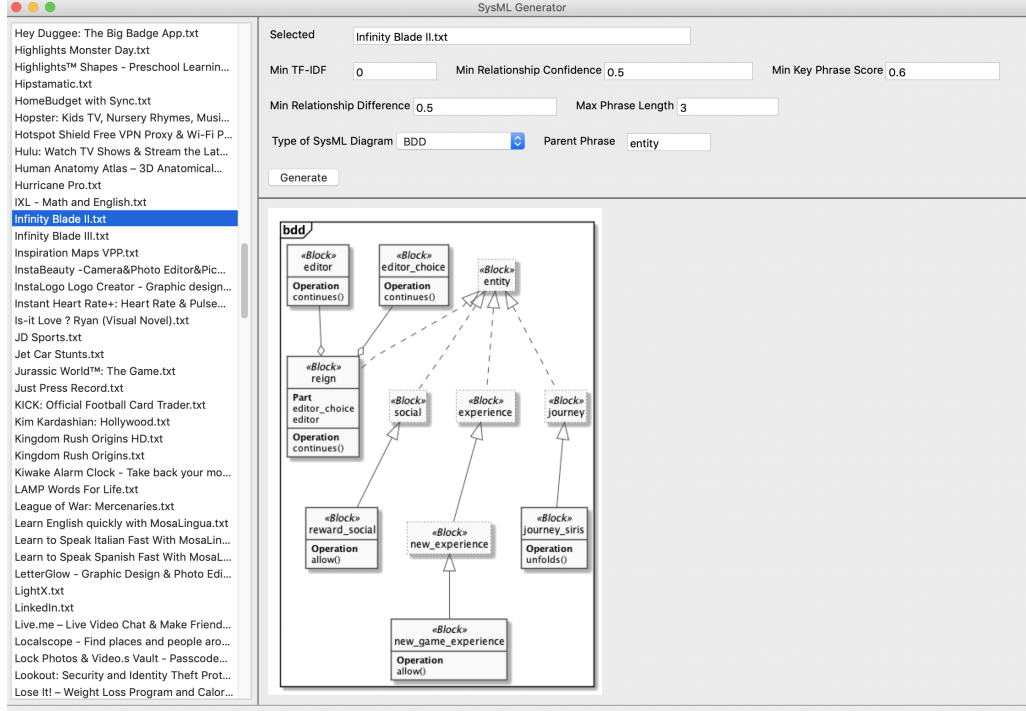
SysML Generator

Hey Duggee: The Big Badge App.txt
Highlights Monster Day.txt
Highlights™ Shapes - Preschool Learnin...
Hipstamatic.txt
HomeBudget with Sync.txt
Hopster: Kids TV, Nursery Rhymes, Musi...
Hotspot Shield Free VPN Proxy & Wi-Fi P...
Hulu: Watch TV Shows & Stream the Lat...
Human Anatomy Atlas – 3D Anatomical...
Hurricane Pro.txt
IXL - Math and English.txt
Infinity Blade II.txt
Infinity Blade III.txt
Inspiration Maps VPP.txt
InstaBeauty -Camera&Photo Editor&Pic...
InstaLogo Logo Creator - Graphic design...
Instant Heart Rate+: Heart Rate & Pulse...
Is-it Love ? Ryan (Visual Novel).txt
JD Sports.txt
Jet Car Stunts.txt
Jurassic World™: The Game.txt
Just Press Record.txt
KICK: Official Football Card Trader.txt
Kim Kardashian: Hollywood.txt
Kingdom Rush Origins HD.txt
Kingdom Rush Origins.txt
Kiwake Alarm Clock - Take back your mo...
LAMP Words For Life.txt
League of War: Mercenaries.txt
Learn English quickly with MosaLingua.txt
Learn to Speak Italian Fast With MosaLin...
Learn to Speak Spanish Fast With MosaL...
LetterGlow - Graphic Design & Photo Edi...
LightX.txt
LinkedIn.txt
Live.me – Live Video Chat & Make Friend...
Localscope - Find places and people aro...
Lock Photos & Video.s Vault - Passcode...
Lookout: Security and Identity Theft Prot...
Lose It! – Weight Loss Program and Calor...

Selected Infinity Blade II.txt

Min TF-IDF 0 Min Relationship Confidence 0.5 Min Key Phrase Score 0.6

Min Relationship Difference 0.5 Max Phrase Length 3

Type of SysML Diagram BDD Parent Phrase entity

Generate

bdd

«Block»
editor
Operation
continues()

«Block»
editor_choice
Operation
continues()

«Block»
entity

«Block»
reign
Part
editor_choice
editor
Operation
continues()

«Block»
social

«Block»
experience

«Block»
journey

«Block»
reward_social
Operation
allow()

«Block»
new_experience

«Block»
journey_siris
Operation
unfolds()

«Block»
new_game_experience
Operation
allow()